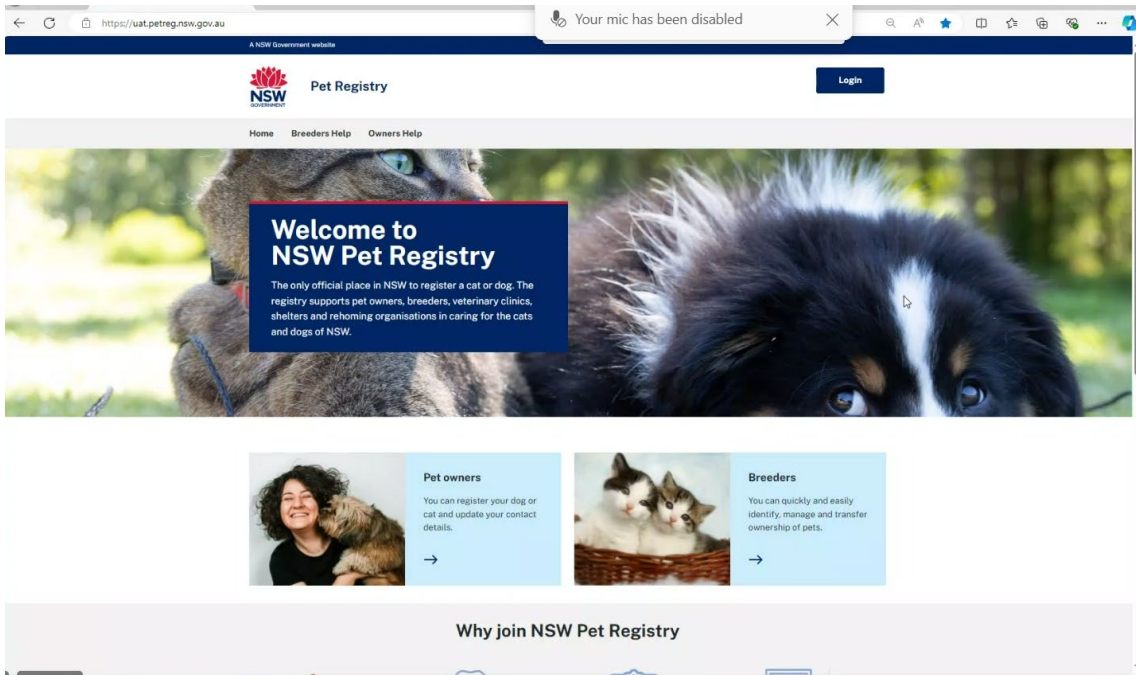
https://uat.petreg.nsw.gov.au

Your mic has been disabled

A NSW Government website

NSW GOVERNMENT

Pet Registry

Login

Home Breeders Help Owners Help

Welcome to NSW Pet Registry

The only official place in NSW to register a cat or dog. The registry supports pet owners, breeders, veterinary clinics, shelters and rehoming organisations in caring for the cats and dogs of NSW.

Pet owners

You can register your dog or cat and update your contact details.

→

Breeders

You can quickly and easily identify, manage and transfer ownership of pets.

→

Why join NSW Pet Registry